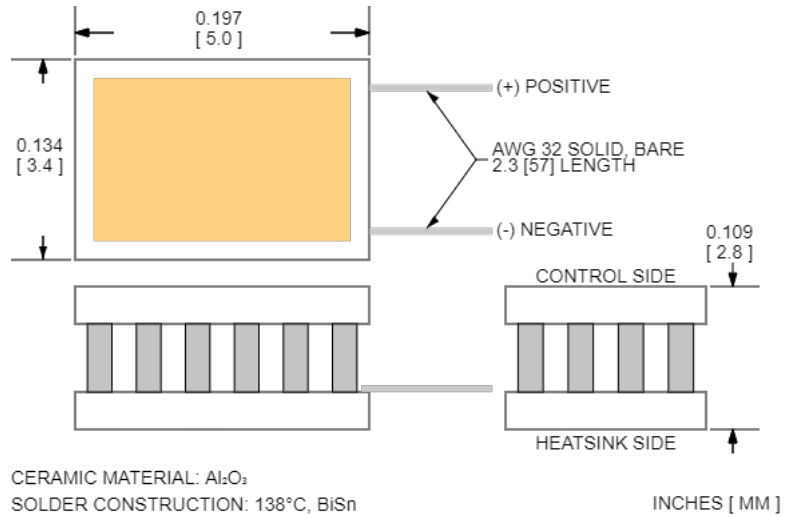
0.197
[ 5.0 ]

0.134
[ 3.4 ]

(+) POSITIVE

AWG 32 SOLID, BARE
2.3 [57] LENGTH

(-) NEGATIVE

0.109
[ 2.8 ]

CONTROL SIDE

HEATSINK SIDE

CERAMIC MATERIAL: $Al_2O_3$
SOLDER CONSTRUCTION: 138°C, BiSn

INCHES [ MM ]